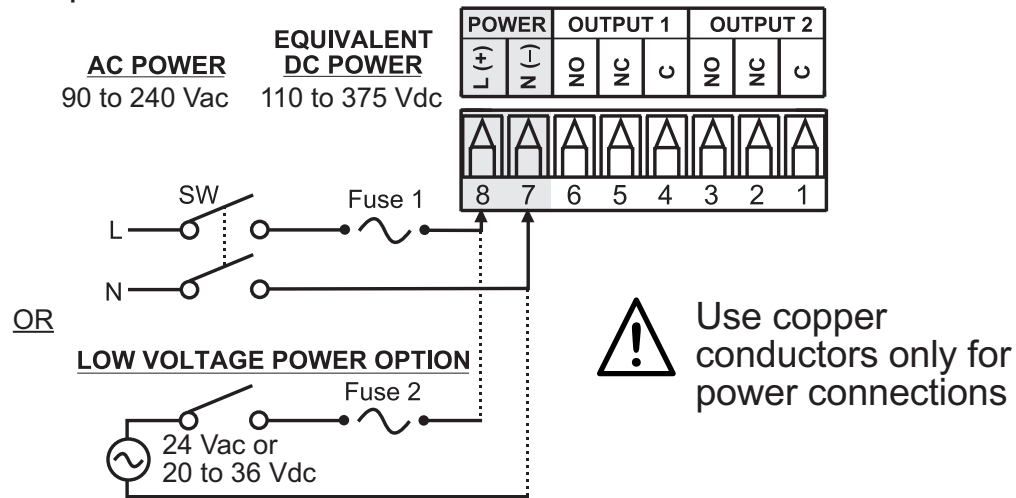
AC POWER
90 to 240 Vac

EQUIVALENT DC POWER
110 to 375 Vdc

| POWER | | OUTPUT 1 | | | OUTPUT 2 | | |
|---|---|---|---|---|---|---|---|
| L (+) | N (−) | NO | NC | C | NO | NC | C |
| 8 | 7 | 6 | 5 | 4 | 3 | 2 | 1 |

SW
L
N
Fuse 1

OR

LOW VOLTAGE POWER OPTION
Fuse 2
24 Vac or
20 to 36 Vdc

Use copper conductors only for power connections